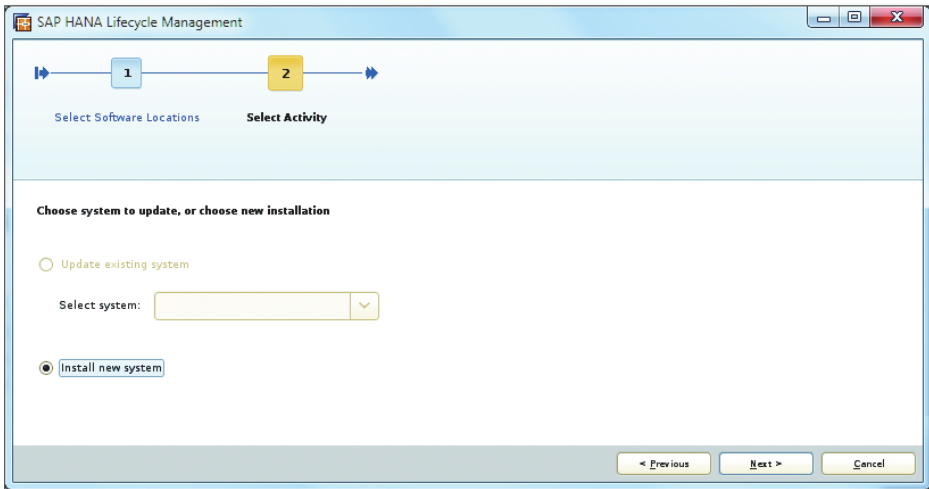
SAP HANA Lifecycle Management

1

2

Select Software Locations

Select Activity

Choose system to update, or choose new installation

Update existing system

Select system:

Install new system

< Previous

Next >

Cancel